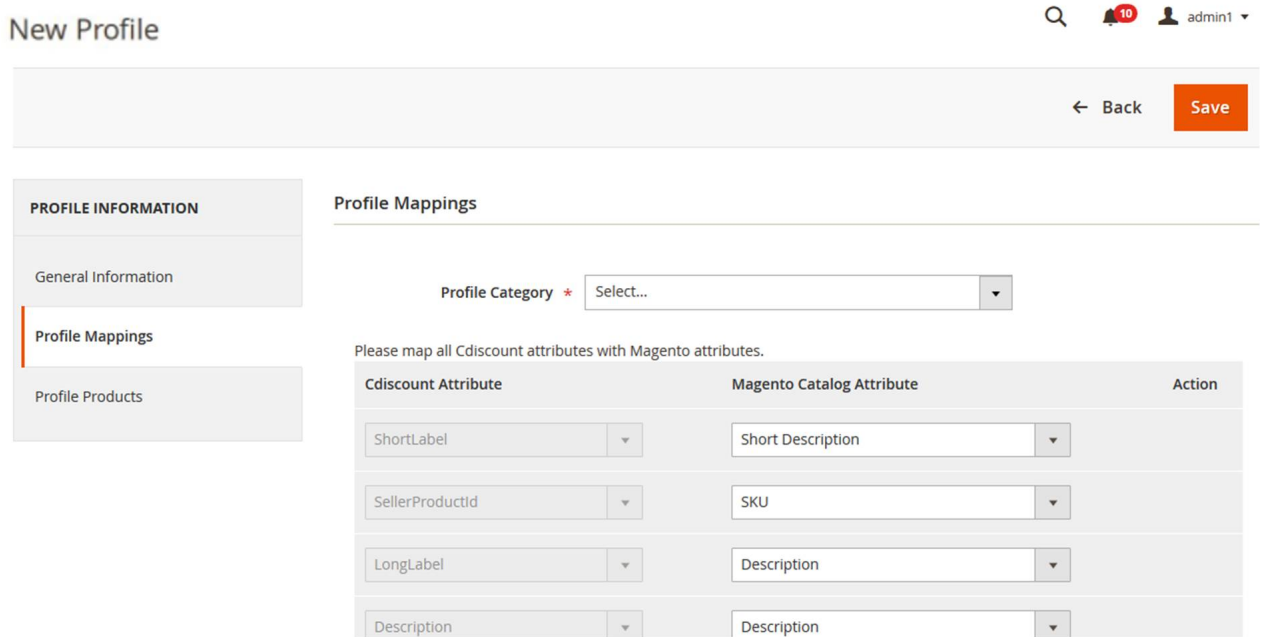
New Profile

10 admin1

← Back Save

PROFILE INFORMATION

General Information

Profile Mappings

Profile Products

Profile Mappings

Profile Category * Select...

Please map all Cdiscount attributes with Magento attributes.

| Cdiscount Attribute | Magento Catalog Attribute | Action |
|---|---|---|
| ShortLabel | Short Description | |
| SellerProductId | SKU | |
| LongLabel | Description | |
| Description | Description | |